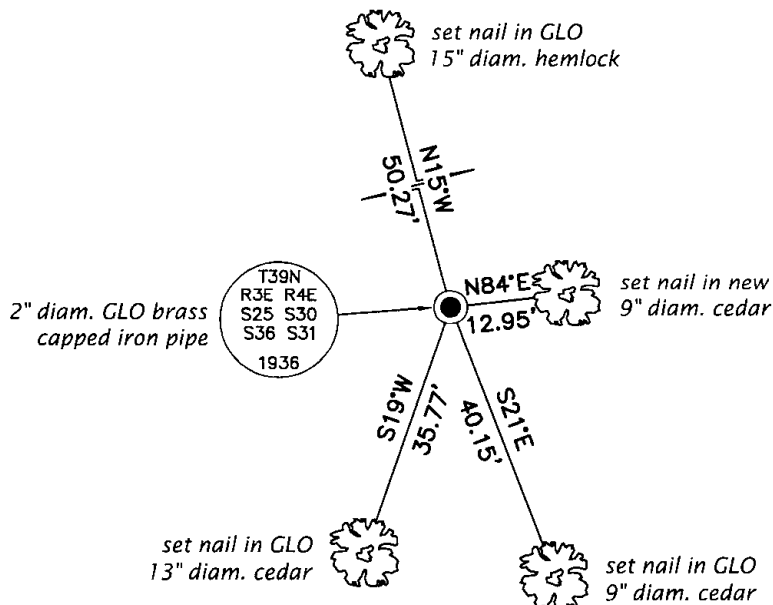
set nail in GLO
15" diam. hemlock

N15°W
50.27'

2" diam. GLO brass
capped iron pipe

T39N
R3E R4E
S25 S30
S36 S31
1936

N84°E
12.95'

set nail in new
9" diam. cedar

S19°W
35.77'

S21°E
40.15'

set nail in GLO
13" diam. cedar

set nail in GLO
9" diam. cedar